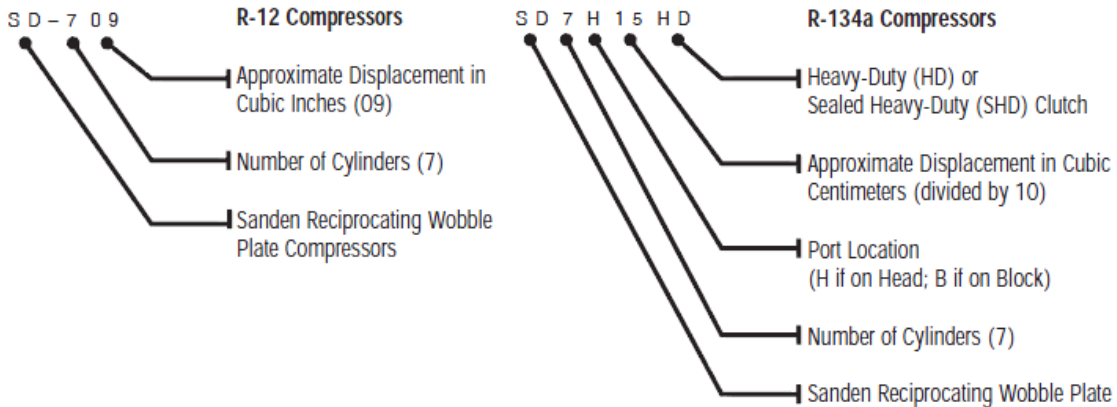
S D – 7 0 9

R-12 Compressors

Approximate Displacement in Cubic Inches (09)

Number of Cylinders (7)

Sanden Reciprocating Wobble Plate Compressors

S D 7 H 1 5 H D

R-134a Compressors

Heavy-Duty (HD) or Sealed Heavy-Duty (SHD) Clutch

Approximate Displacement in Cubic Centimeters (divided by 10)

Port Location (H if on Head; B if on Block)

Number of Cylinders (7)

Sanden Reciprocating Wobble Plate